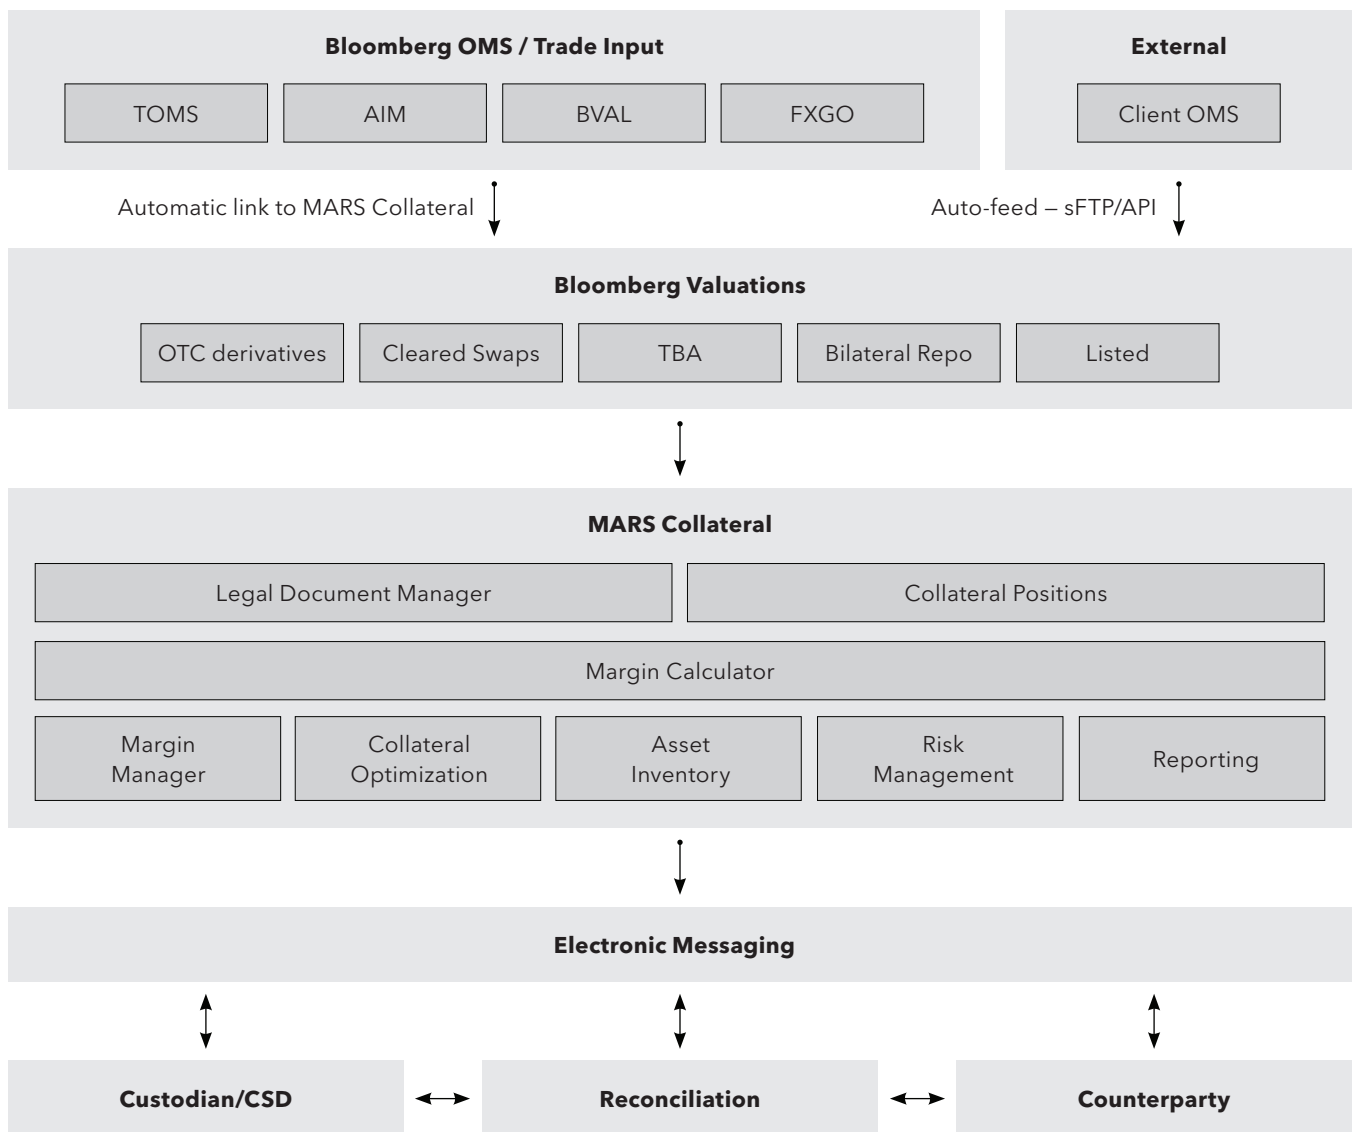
Bloomberg OMS / Trade Input

TOMS

AIM

BVAL

FXGO

External

Client OMS

Automatic link to MARS Collateral

Auto-feed – sFTP/API

Bloomberg Valuations

OTC derivatives

Cleared Swaps

TBA

Bilateral Repo

Listed

MARS Collateral

Legal Document Manager

Collateral Positions

Margin Calculator

Margin Manager

Collateral Optimization

Asset Inventory

Risk Management

Reporting

Electronic Messaging

Custodian/CSD

Reconciliation

Counterparty